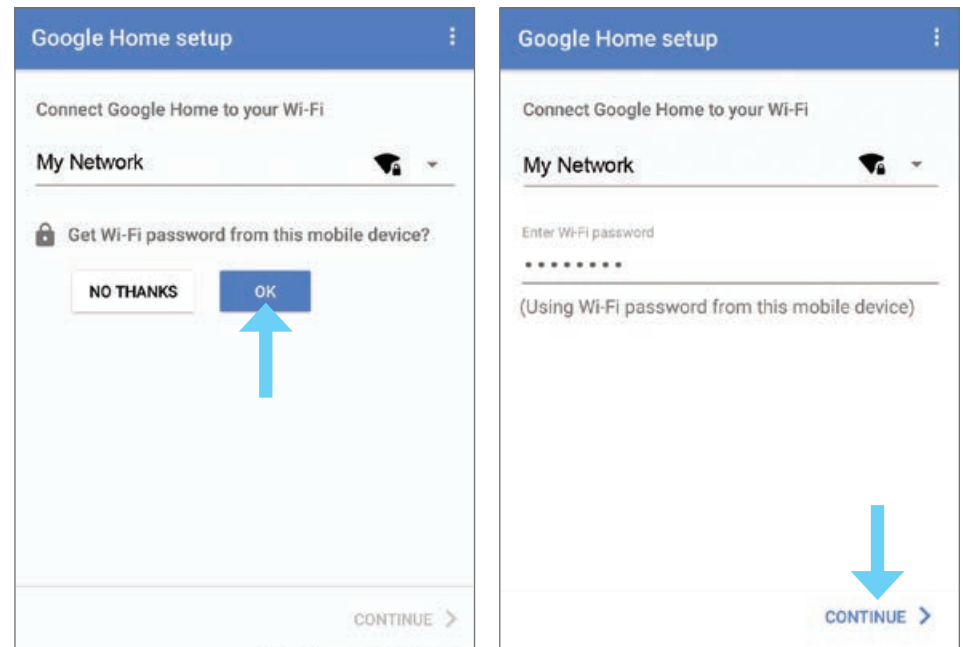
Google Home setup

Connect Google Home to your Wi-Fi

My Network

Get Wi-Fi password from this mobile device?

NO THANKS

OK

CONTINUE >

Google Home setup

Connect Google Home to your Wi-Fi

My Network

Enter Wi-Fi password

••••••••

(Using Wi-Fi password from this mobile device)

CONTINUE >